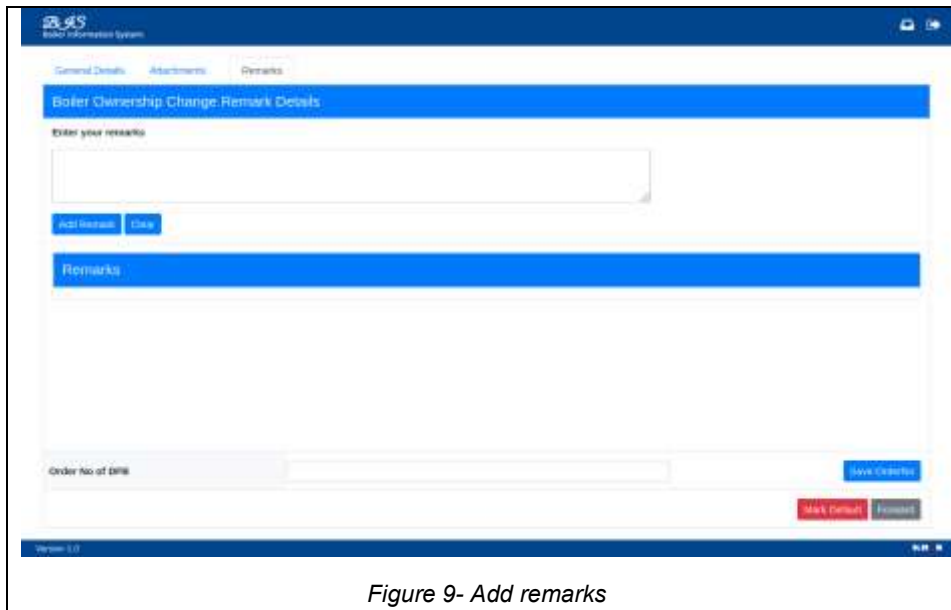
BIS
Boiler Information System

General Details
Attachments
Remarks

Boiler Ownership Change Remark Details

Enter your remarks

Add Remark
Clear

Remarks

Order No of DPR

Save Order No

Mark Default
Forward

Version 1.0

Figure 9- Add remarks